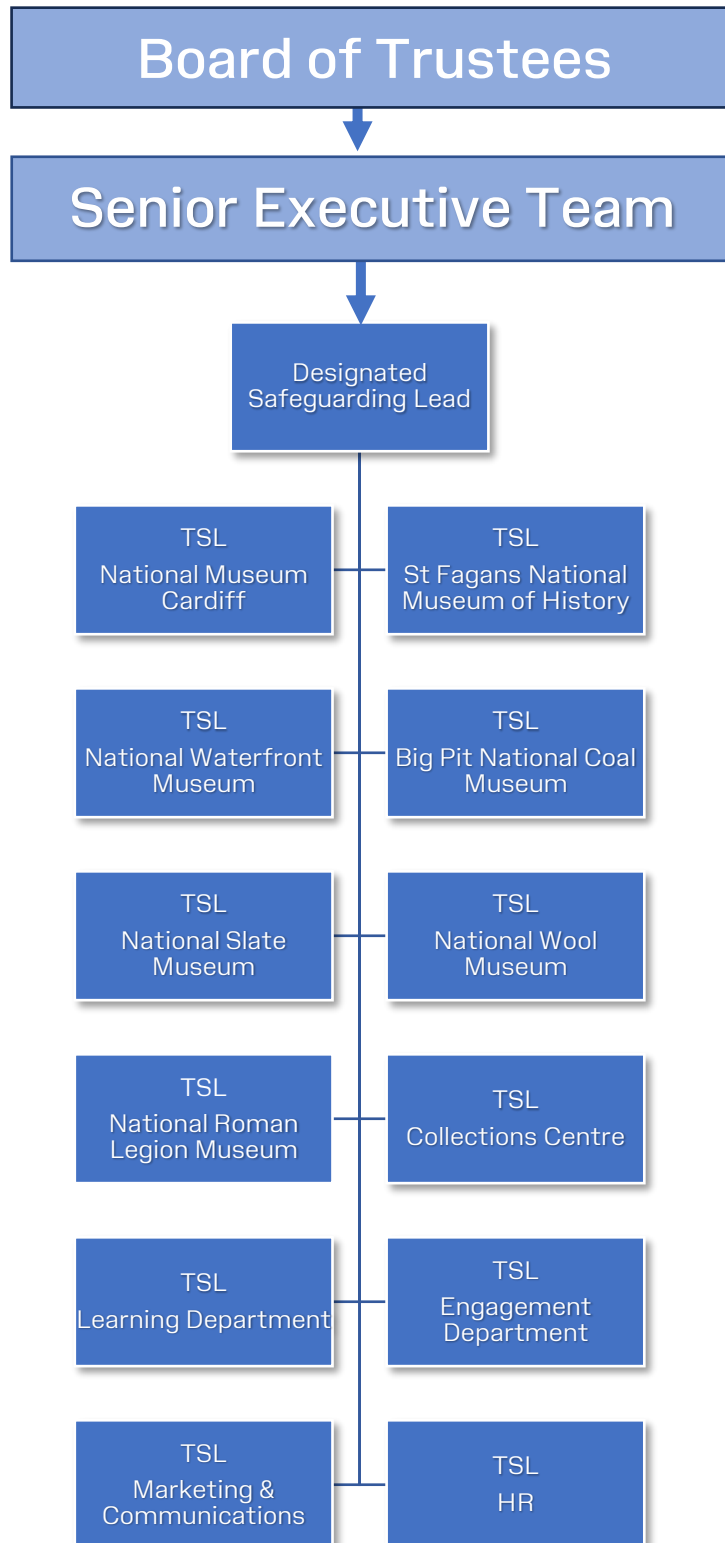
Board of Trustees

Senior Executive Team

Designated Safeguarding Lead

TSL
National Museum Cardiff

TSL
St Fagans National Museum of History

TSL
National Waterfront Museum

TSL
Big Pit National Coal Museum

TSL
National Slate Museum

TSL
National Wool Museum

TSL
National Roman Legion Museum

TSL
Collections Centre

TSL
Learning Department

TSL
Engagement Department

TSL
Marketing & Communications

TSL
HR